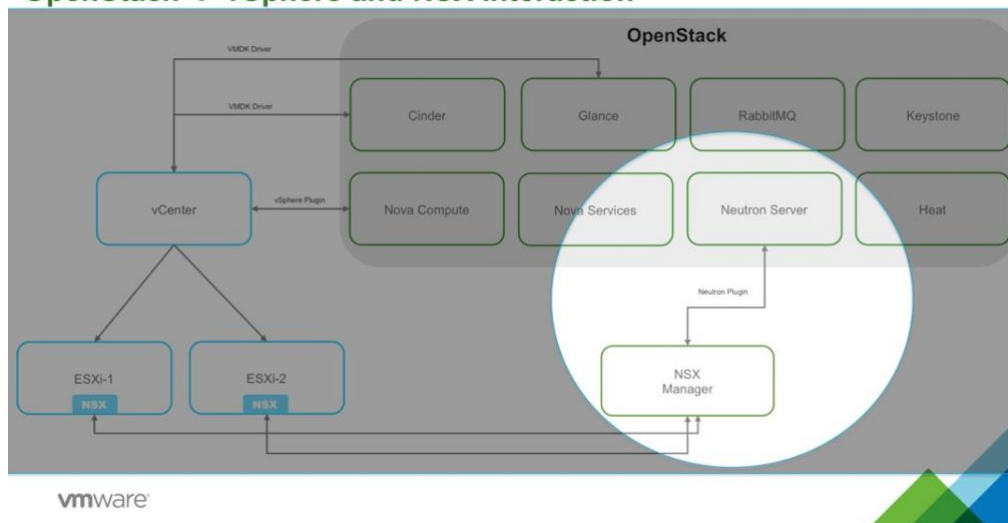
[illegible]

OpenStack

VMDK Driver

VMDK Driver

Cinder

Glance

RabbitMQ

Keystone

vCenter

vSphere Plugin

Nova Compute

Nova Services

Neutron Server

Heat

Neutron Plugin

ESXi-1

NSX

ESXi-2

NSX

NSX Manager

vmware